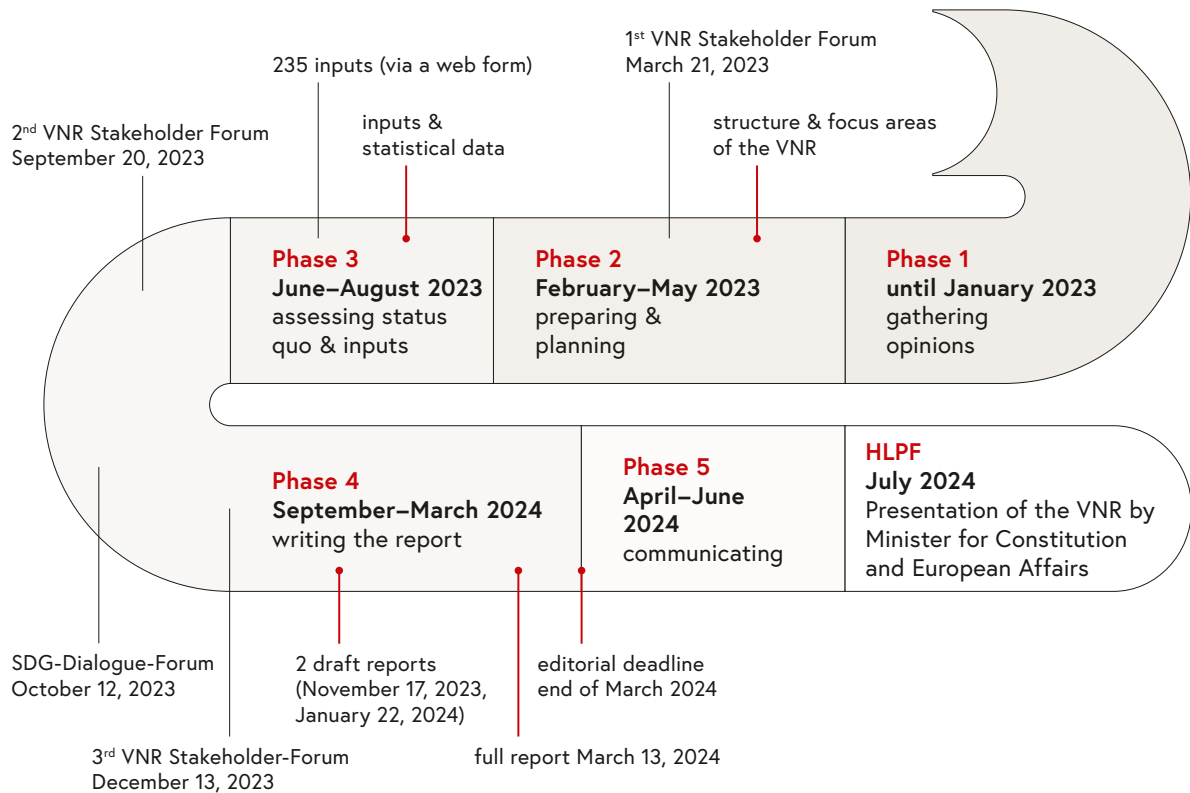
1$^{st}$ VNR Stakeholder Forum
March 21, 2023

235 inputs (via a web form)

2$^{nd}$ VNR Stakeholder Forum
September 20, 2023

inputs &
statistical data

structure & focus areas
of the VNR

Phase 3
June–August 2023
assessing status quo & inputs

Phase 2
February–May 2023
preparing & planning

Phase 1
until January 2023
gathering opinions

Phase 4
September–March 2024
writing the report

Phase 5
April–June 2024
communicating

HLPF
July 2024
Presentation of the VNR by Minister for Constitution and European Affairs

SDG-Dialogue-Forum
October 12, 2023

2 draft reports
(November 17, 2023,
January 22, 2024)

editorial deadline
end of March 2024

3$^{rd}$ VNR Stakeholder-Forum
December 13, 2023

full report March 13, 2024